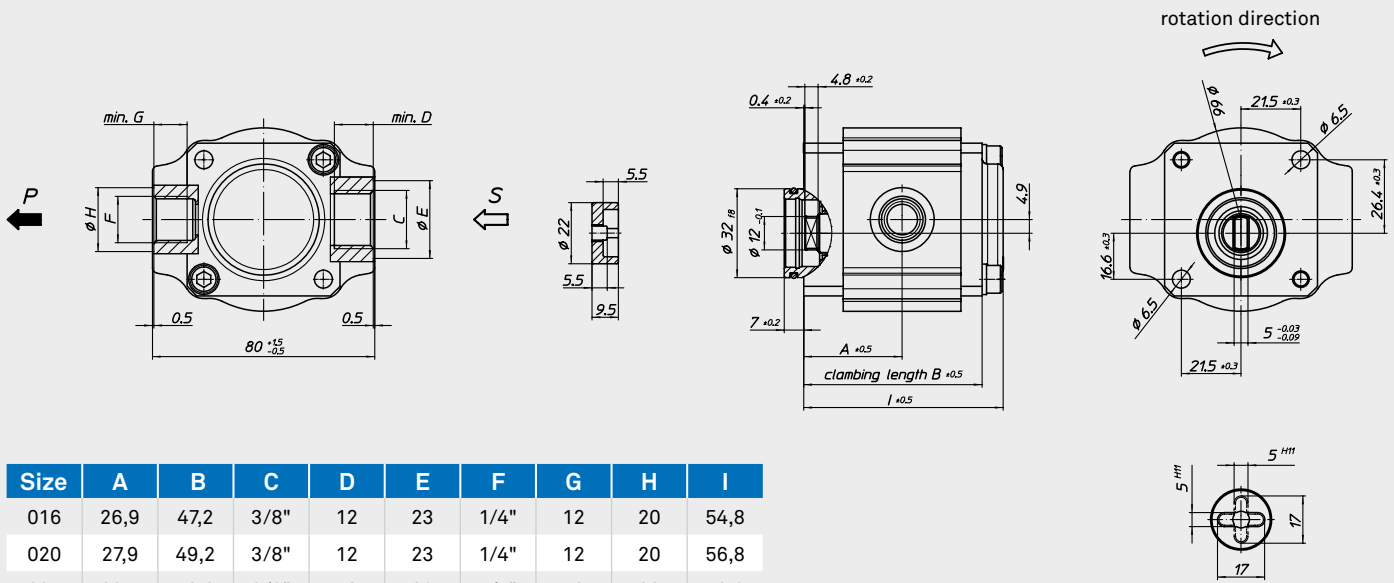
rotation direction

min. G

min. D

P

S

ø H

F

C

ø E

0.5

0.5

$80^{+1.5}_{-0.5}$

5.5

ø 22

5.5

9.5

$4.8_{\pm0.2}$

$0.4_{\pm0.2}$

ø 32 f8

ø 12 -0.1

4.9

$7_{\pm0.2}$

$A_{\pm0.5}$

clambing length $B_{\pm0.5}$

$I_{\pm0.5}$

ø 66

$21.5_{\pm0.3}$

ø 6.5

$26.4_{\pm0.3}$

$16.6_{\pm0.3}$

ø 6.5

$5^{-0.03}_{-0.09}$

$21.5_{\pm0.3}$

$5^{H11}$

$5^{H11}$

17

17

| Size | A | B | C | D | E | F | G | H | I |
|---|---|---|---|---|---|---|---|---|---|
| 016 | 26,9 | 47,2 | 3/8" | 12 | 23 | 1/4" | 12 | 20 | 54,8 |
| 020 | 27,9 | 49,2 | 3/8" | 12 | 23 | 1/4" | 12 | 20 | 56,8 |